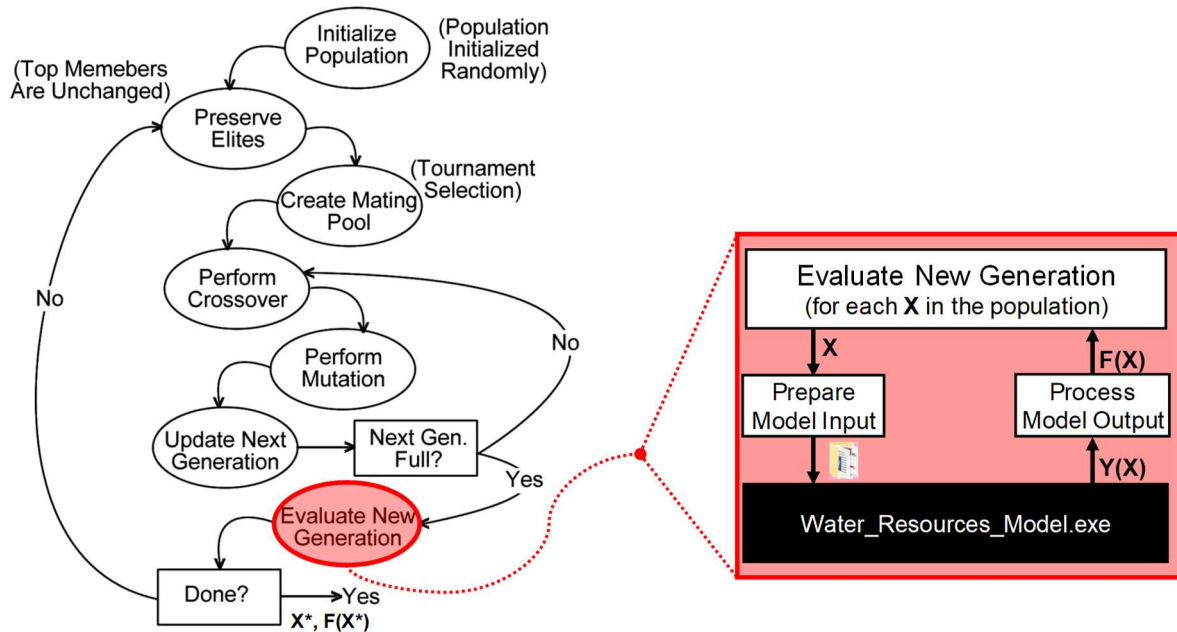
Initialize Population

(Population Initialized Randomly)

(Top Memebers Are Unchanged)

Preserve Elites

(Tournament Selection)

Create Mating Pool

Perform Crossover

Perform Mutation

Update Next Generation

Next Gen. Full?

No

Yes

No

Evaluate New Generation

Done?

Yes

X*, F(X*)

Evaluate New Generation
(for each **X** in the population)

X

F(X)

Prepare Model Input

Process Model Output

Y(X)

Water_Resources_Model.exe